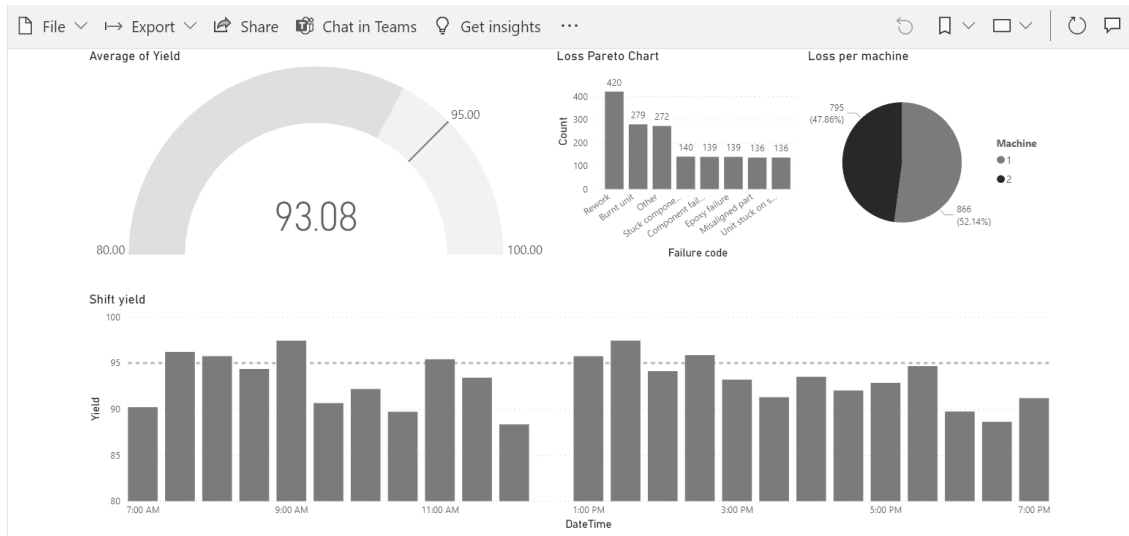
File ∨ Export ∨ Share Chat in Teams Get insights ···

Average of Yield

95.00

93.08

80.00

100.00

Loss Pareto Chart

| Failure code | Count |
|---|---|
| Rework | 420 |
| Burnt unit | 279 |
| Other | 272 |
| Stuck compone... | 140 |
| Component fail... | 139 |
| Epoxy failure | 139 |
| Misaligned part | 136 |
| Unit stuck on s... | 136 |

400
300
200
100
0

Count

Failure code

Loss per machine

795 (47.86%)

866 (52.14%)

Machine
1
2

Shift yield

100
95
90
85
80

Yield

7:00 AM
9:00 AM
11:00 AM
1:00 PM
3:00 PM
5:00 PM
7:00 PM

DateTime